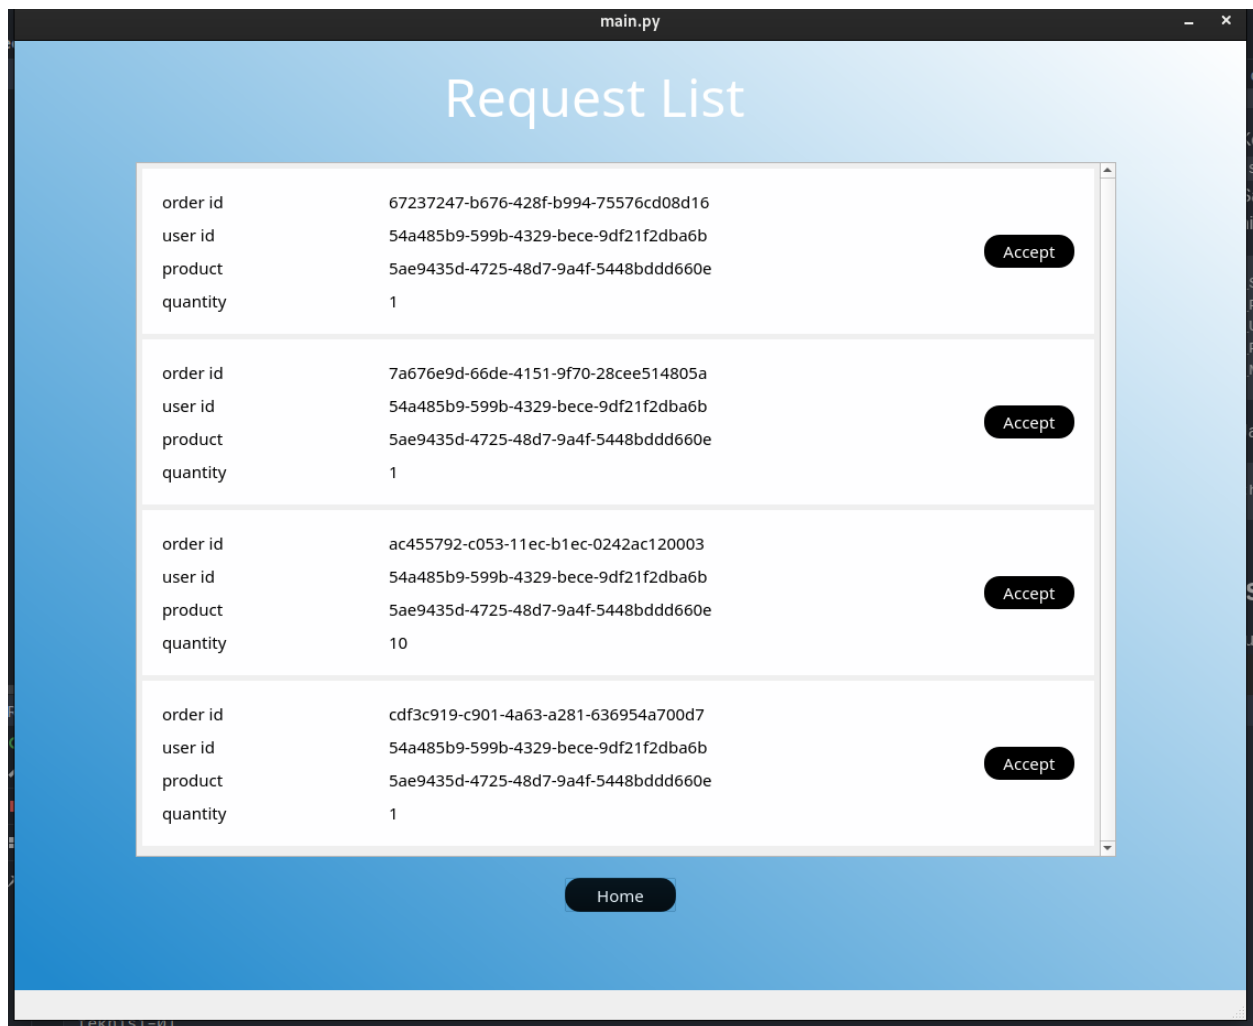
main.py

Request List

order id 67237247-b676-428f-b994-75576cd08d16
user id 54a485b9-599b-4329-bece-9df21f2dba6b
product 5ae9435d-4725-48d7-9a4f-5448bddd660e
quantity 1

Accept

order id 7a676e9d-66de-4151-9f70-28cee514805a
user id 54a485b9-599b-4329-bece-9df21f2dba6b
product 5ae9435d-4725-48d7-9a4f-5448bddd660e
quantity 1

Accept

order id ac455792-c053-11ec-b1ec-0242ac120003
user id 54a485b9-599b-4329-bece-9df21f2dba6b
product 5ae9435d-4725-48d7-9a4f-5448bddd660e
quantity 10

Accept

order id cdf3c919-c901-4a63-a281-636954a700d7
user id 54a485b9-599b-4329-bece-9df21f2dba6b
product 5ae9435d-4725-48d7-9a4f-5448bddd660e
quantity 1

Accept

Home